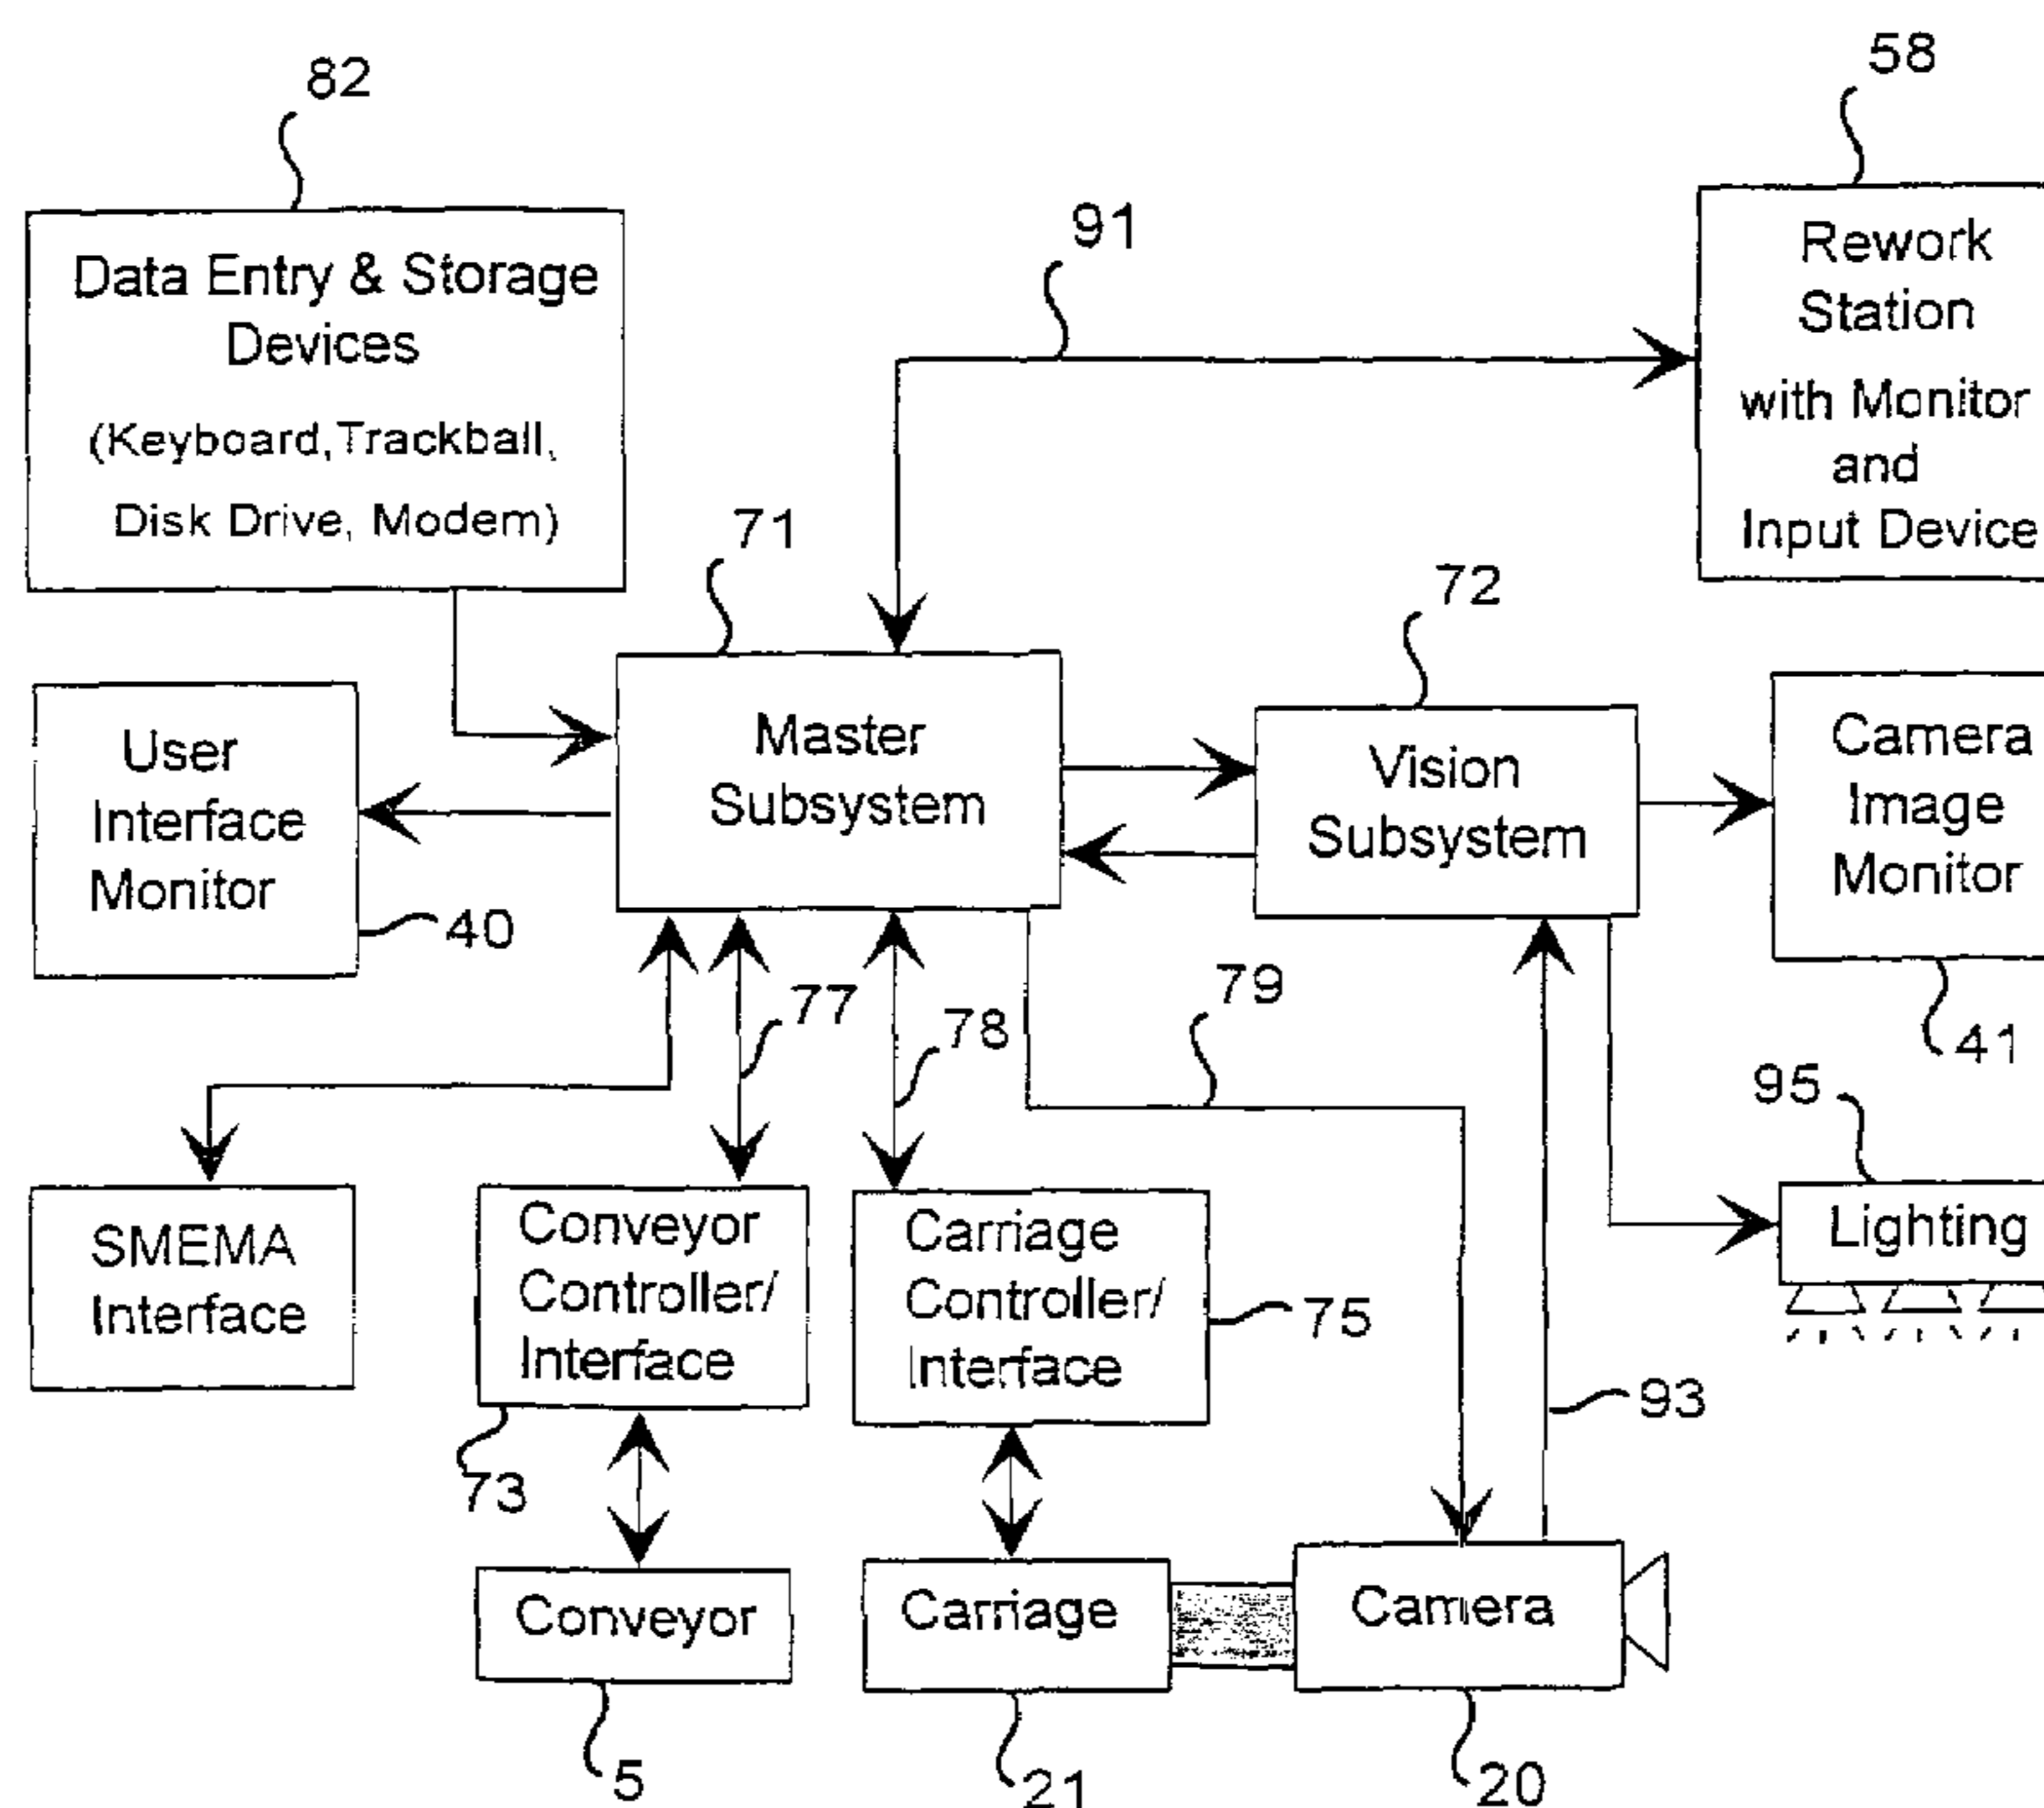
82

58

91

Data Entry & Storage Devices
(Keyboard,Trackball, Disk Drive, Modem)

Rework Station
with Monitor and
Input Device

71

72

User Interface Monitor

Master Subsystem

Vision Subsystem

Camera Image Monitor

40

79

77

78

41

95

SMEMA Interface

Conveyor Controller/ Interface

Carriage Controller/ Interface

75

Lighting

93

73

Conveyor

Carriage

Camera

5

21

20